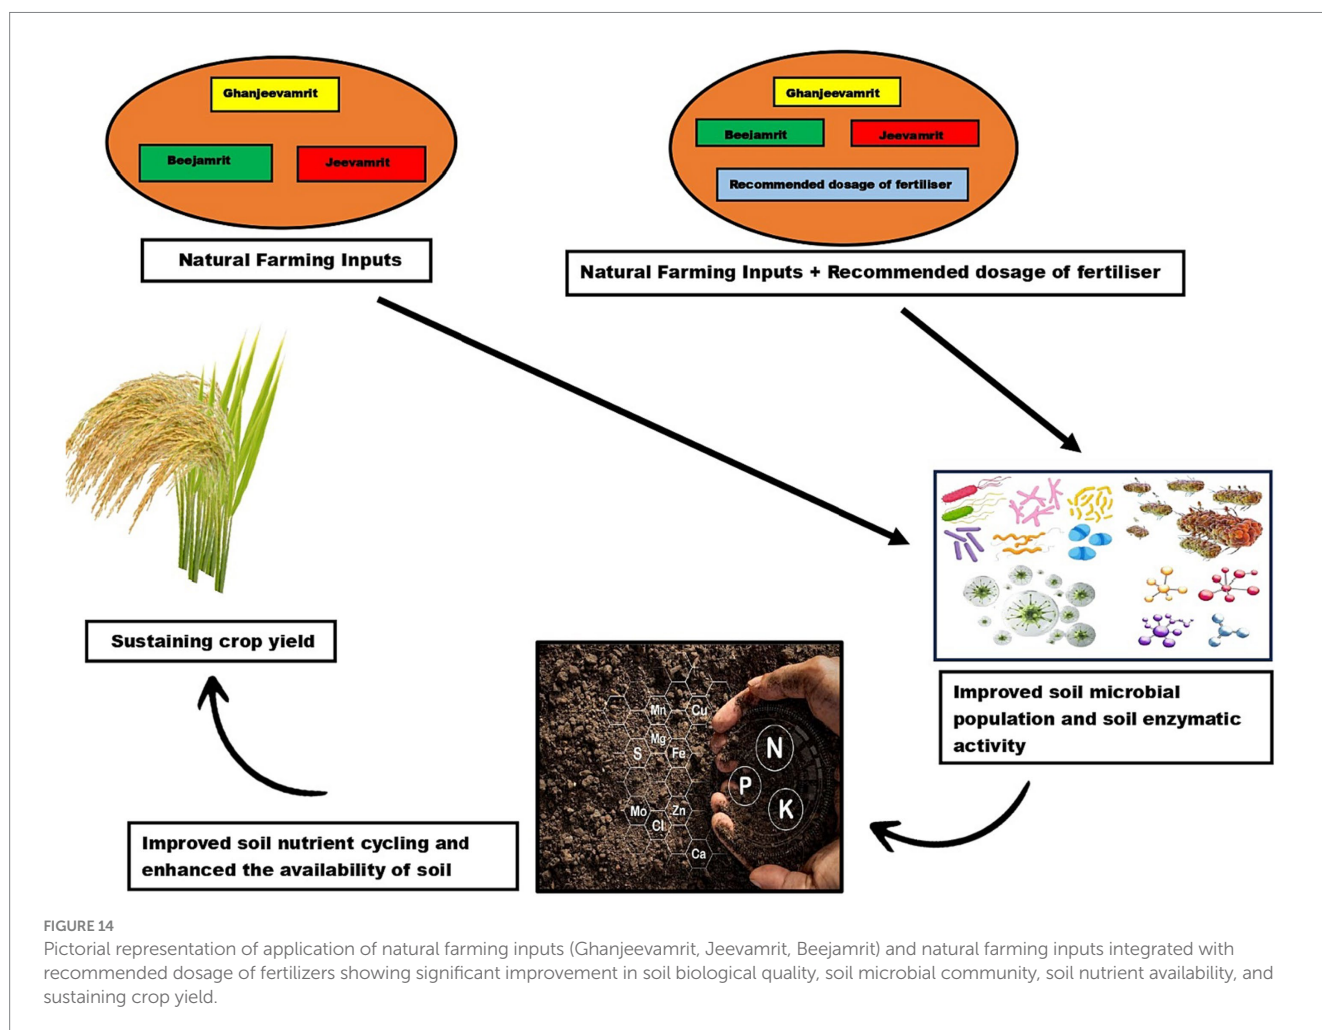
Ghanjeevamrit

Beejamrit

Jeevamrit

Natural Farming Inputs

Ghanjeevamrit

Beejamrit

Jeevamrit

Recommended dosage of fertiliser

Natural Farming Inputs + Recommended dosage of fertiliser

Sustaining crop yield

Mn

Cu

Mg

S

Fe

N

P

K

Mo

Zn

Cl

Ca

Improved soil microbial population and soil enzymatic activity

Improved soil nutrient cycling and enhanced the availability of soil

FIGURE 14
Pictorial representation of application of natural farming inputs (Ghanjeevamrit, Jeevamrit, Beejamrit) and natural farming inputs integrated with recommended dosage of fertilizers showing significant improvement in soil biological quality, soil microbial community, soil nutrient availability, and sustaining crop yield.